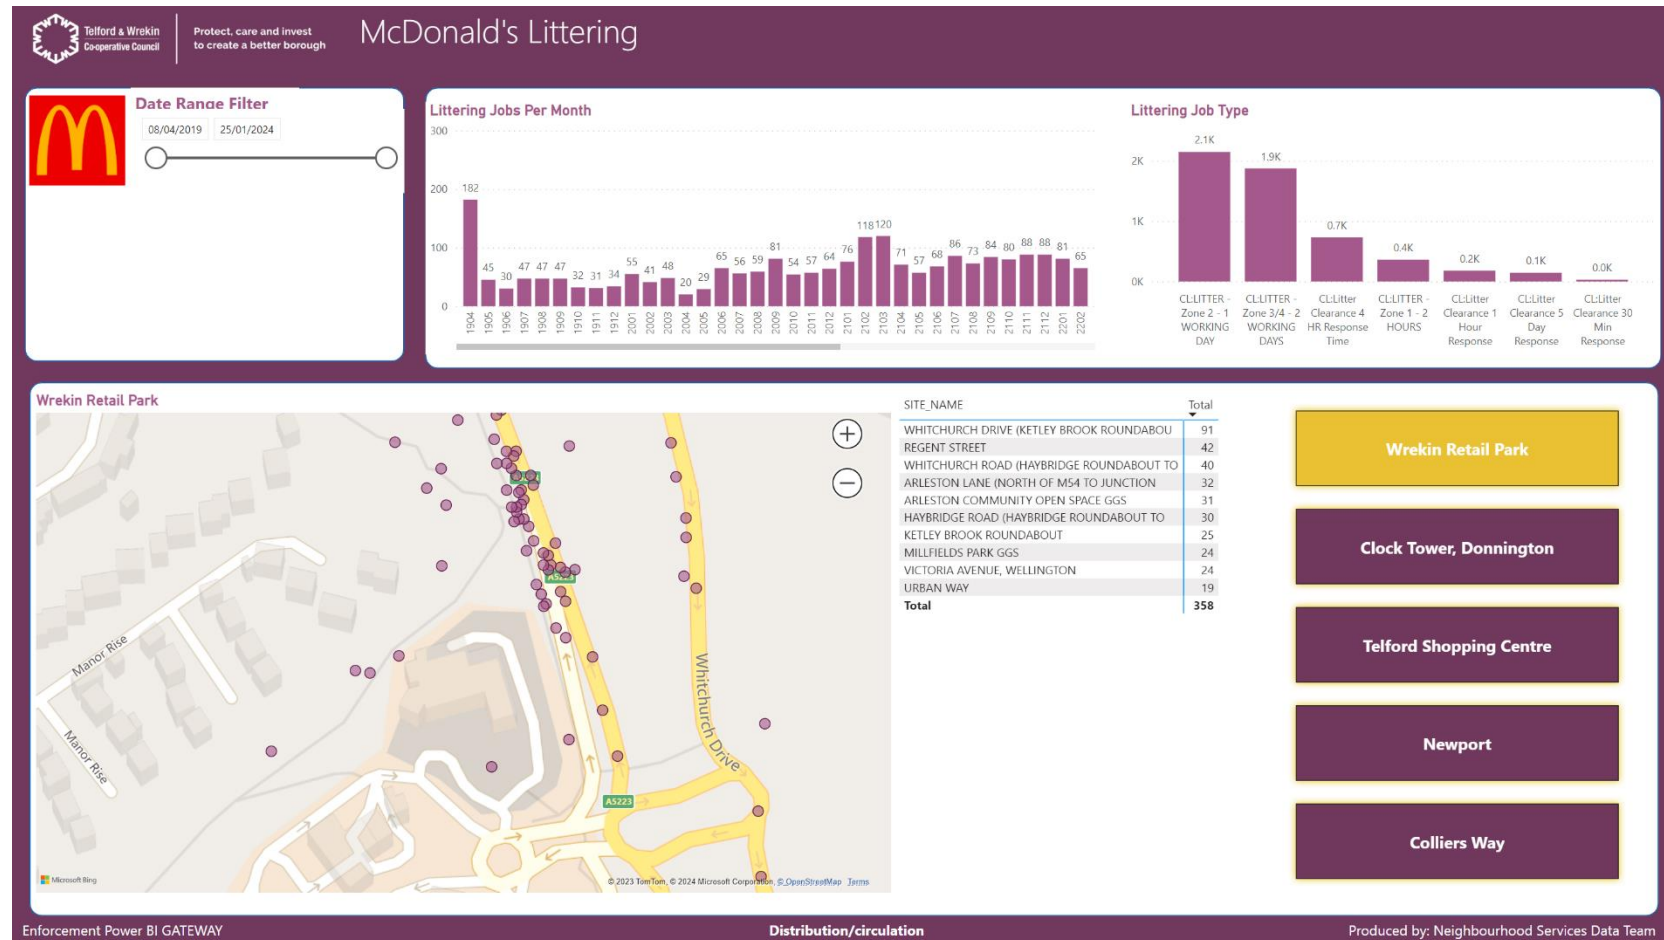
Telford & Wrekin Co-operative Council

Protect, care and invest to create a better borough

McDonald's Littering

Date Range Filter

08/04/2019 25/01/2024

Littering Jobs Per Month

300
200
100
0

182 45 30 47 47 47 32 31 34 55 41 48 20 29 65 56 59 81 54 57 64 76 118 120 71 57 68 86 73 84 80 88 88 81 65

1904 1905 1906 1907 1908 1909 1910 1911 1912 2001 2002 2003 2004 2005 2006 2007 2008 2009 2010 2011 2012 2101 2102 2103 2104 2105 2106 2107 2108 2109 2110 2111 2112 2201 2202

Littering Job Type

2K
1K
0K

2.1K 1.9K 0.7K 0.4K 0.2K 0.1K 0.0K

CL:LITTER - Zone 2 - 1 WORKING DAY
CL:LITTER - Zone 3/4 - 2 WORKING DAYS
CL:Litter Clearance 4 HR Response Time
CL:LITTER - Zone 1 - 2 HOURS
CL:Litter Clearance 1 Hour Response
CL:Litter Clearance 5 Day Response
CL:Litter Clearance 30 Min Response

Wrekin Retail Park

Manor Rise
Manor Rise
A5223
A5223
A5223
Whitchurch Drive
Microsoft Bing
© 2023 TomTom, © 2024 Microsoft Corporation, © OpenStreetMap Terms

| SITE_NAME | Total |
|---|---|
| WHITCHURCH DRIVE (KETLEY BROOK ROUNDABOU | 91 |
| REGENT STREET | 42 |
| WHITCHURCH ROAD (HAYBRIDGE ROUNDABOUT TO | 40 |
| ARLESTON LANE (NORTH OF M54 TO JUNCTION | 32 |
| ARLESTON COMMUNITY OPEN SPACE GGS | 31 |
| HAYBRIDGE ROAD (HAYBRIDGE ROUNDABOUT TO | 30 |
| KETLEY BROOK ROUNDABOUT | 25 |
| MILLFIELDS PARK GGS | 24 |
| VICTORIA AVENUE, WELLINGTON | 24 |
| URBAN WAY | 19 |
| Total | 358 |

Wrekin Retail Park

Clock Tower, Donnington

Telford Shopping Centre

Newport

Colliers Way

Enforcement Power BI GATEWAY

Distribution/circulation

Produced by: Neighbourhood Services Data Team